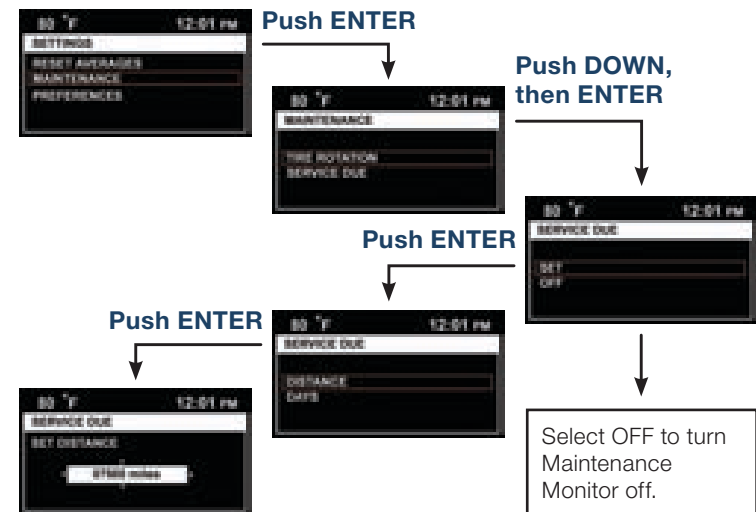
80 °F 12:01 PM
SETTINGS
RESET AVERAGES
MAINTENANCE
PREFERENCES

Push ENTER

80 °F 12:01 PM
MAINTENANCE
TIRE ROTATION
SERVICE DUE

Push DOWN, then ENTER

80 °F 12:01 PM
SERVICE DUE
SET
OFF

Push ENTER

80 °F 12:01 PM
SERVICE DUE
DISTANCE
DAYS

Push ENTER

80 °F 12:01 PM
SERVICE DUE
SET DISTANCE
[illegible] miles

Select OFF to turn Maintenance Monitor off.